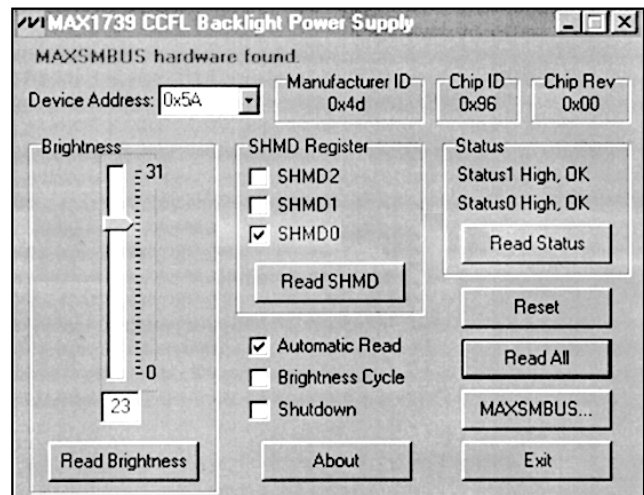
MAX1739 CCFL Backlight Power Supply

MAXSMBUS hardware found.

Device Address: 0x5A

Manufacturer ID
0x4d

Chip ID
0x96

Chip Rev
0x00

Brightness
31
0
23
Read Brightness

SHMD Register
SHMD2
SHMD1
SHMD0
Read SHMD

Status
Status1 High, OK
Status0 High, OK
Read Status

Reset
Read All
MAXSMBUS...
Exit

Automatic Read
Brightness Cycle
Shutdown

About